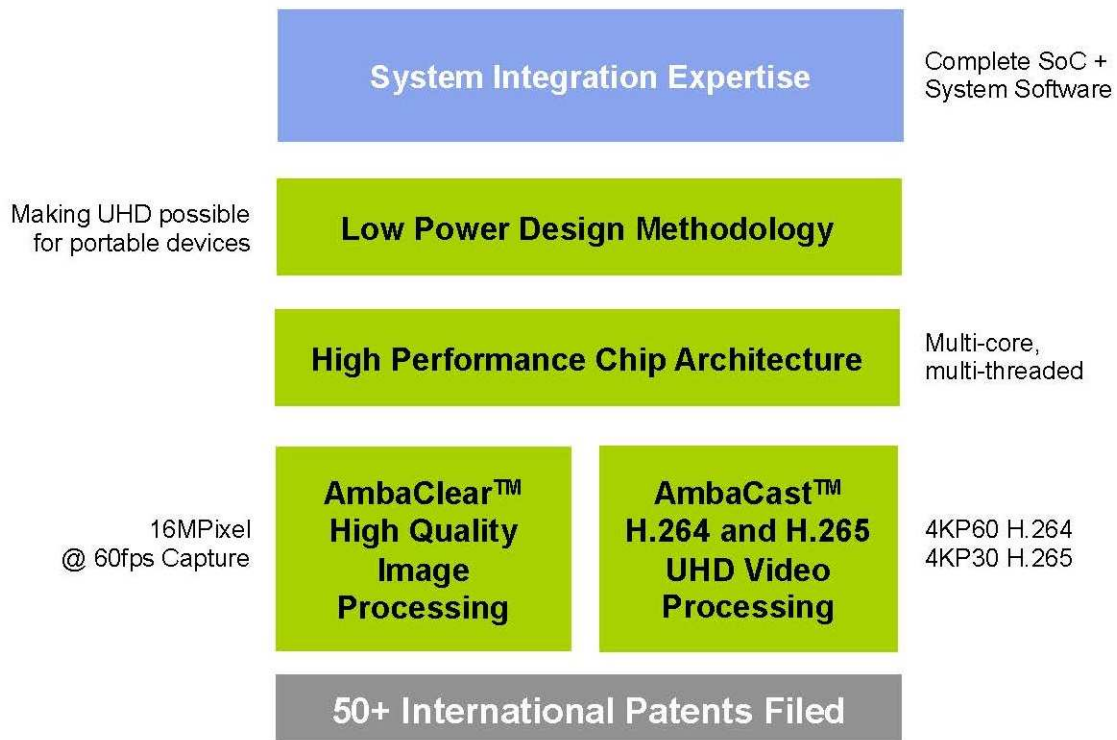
System Integration Expertise

Complete SoC + System Software

Making UHD possible for portable devices

Low Power Design Methodology

High Performance Chip Architecture

Multi-core, multi-threaded

16MPixel @ 60fps Capture

AmbaClear™ High Quality Image Processing

AmbaCast™ H.264 and H.265 UHD Video Processing

4KP60 H.264
4KP30 H.265

50+ International Patents Filed